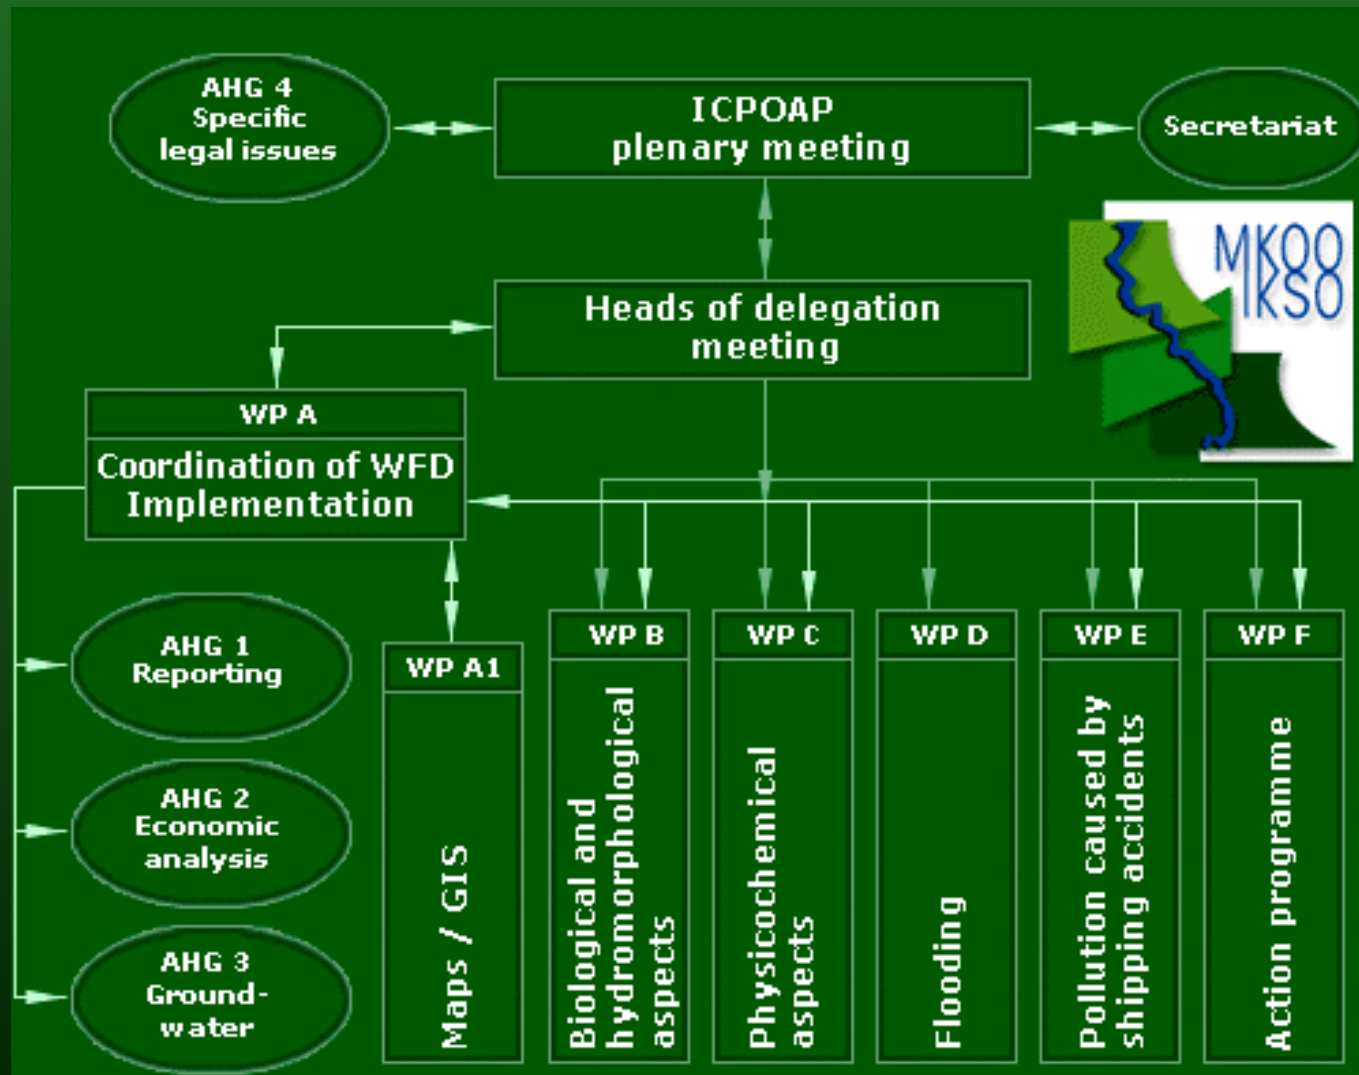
AHG 4
Specific
legal issues

ICPOAP
plenary meeting

Secretariat

MKOO
IKSO

Heads of delegation
meeting

WP A
Coordination of WFD
Implementation

AHG 1
Reporting

AHG 2
Economic
analysis

AHG 3
Groundwater

WP A1
Maps / GIS

WP B
Biological and hydromorphological aspects

WP C
Physicochemical aspects

WP D
Flooding

WP E
Pollution caused by shipping accidents

WP F
Action programme